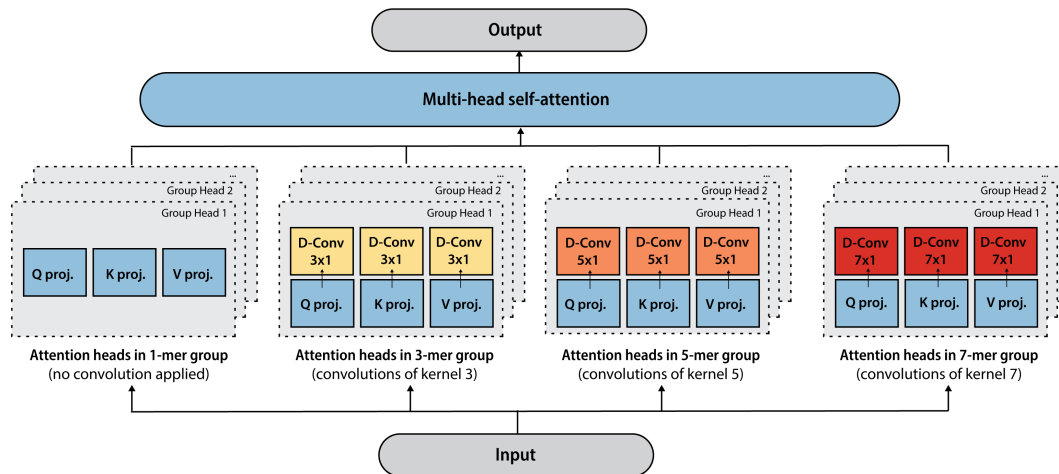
Output

Multi-head self-attention

...
Group Head 2
Group Head 1
Q proj.
K proj.
V proj.
Attention heads in 1-mer group
(no convolution applied)

...
Group Head 2
Group Head 1
D-Conv 3x1
D-Conv 3x1
D-Conv 3x1
Q proj.
K proj.
V proj.
Attention heads in 3-mer group
(convolutions of kernel 3)

...
Group Head 2
Group Head 1
D-Conv 5x1
D-Conv 5x1
D-Conv 5x1
Q proj.
K proj.
V proj.
Attention heads in 5-mer group
(convolutions of kernel 5)

...
Group Head 2
Group Head 1
D-Conv 7x1
D-Conv 7x1
D-Conv 7x1
Q proj.
K proj.
V proj.
Attention heads in 7-mer group
(convolutions of kernel 7)

Input